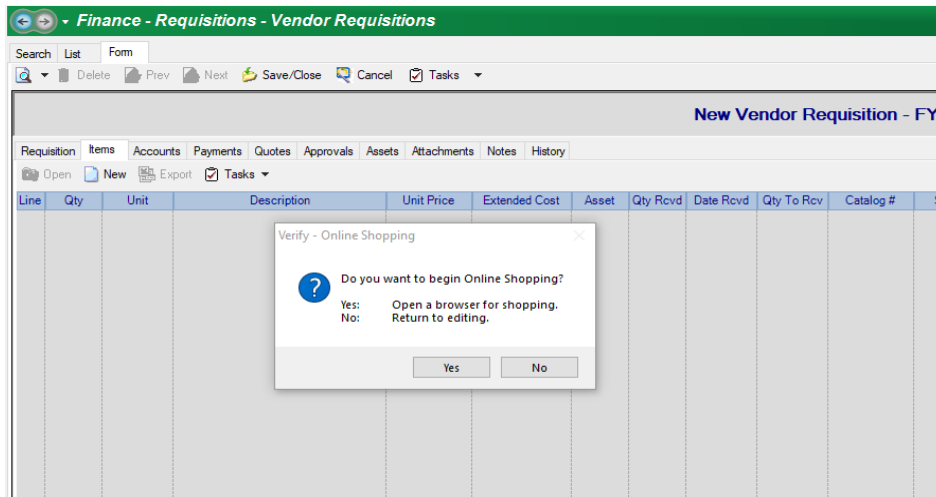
Finance - Requisitions - Vendor Requisitions

Search List Form

Delete Prev Next Save/Close Cancel Tasks

New Vendor Requisition - FY

Requisition Items Accounts Payments Quotes Approvals Assets Attachments Notes History

Open New Export Tasks

| Line | Qty | Unit | Description | Unit Price | Extended Cost | Asset | Qty Rcvd | Date Rcvd | Qty To Rcv | Catalog # |
|---|---|---|---|---|---|---|---|---|---|---|

Verify - Online Shopping

Do you want to begin Online Shopping?

Yes: Open a browser for shopping.
No: Return to editing.

Yes No